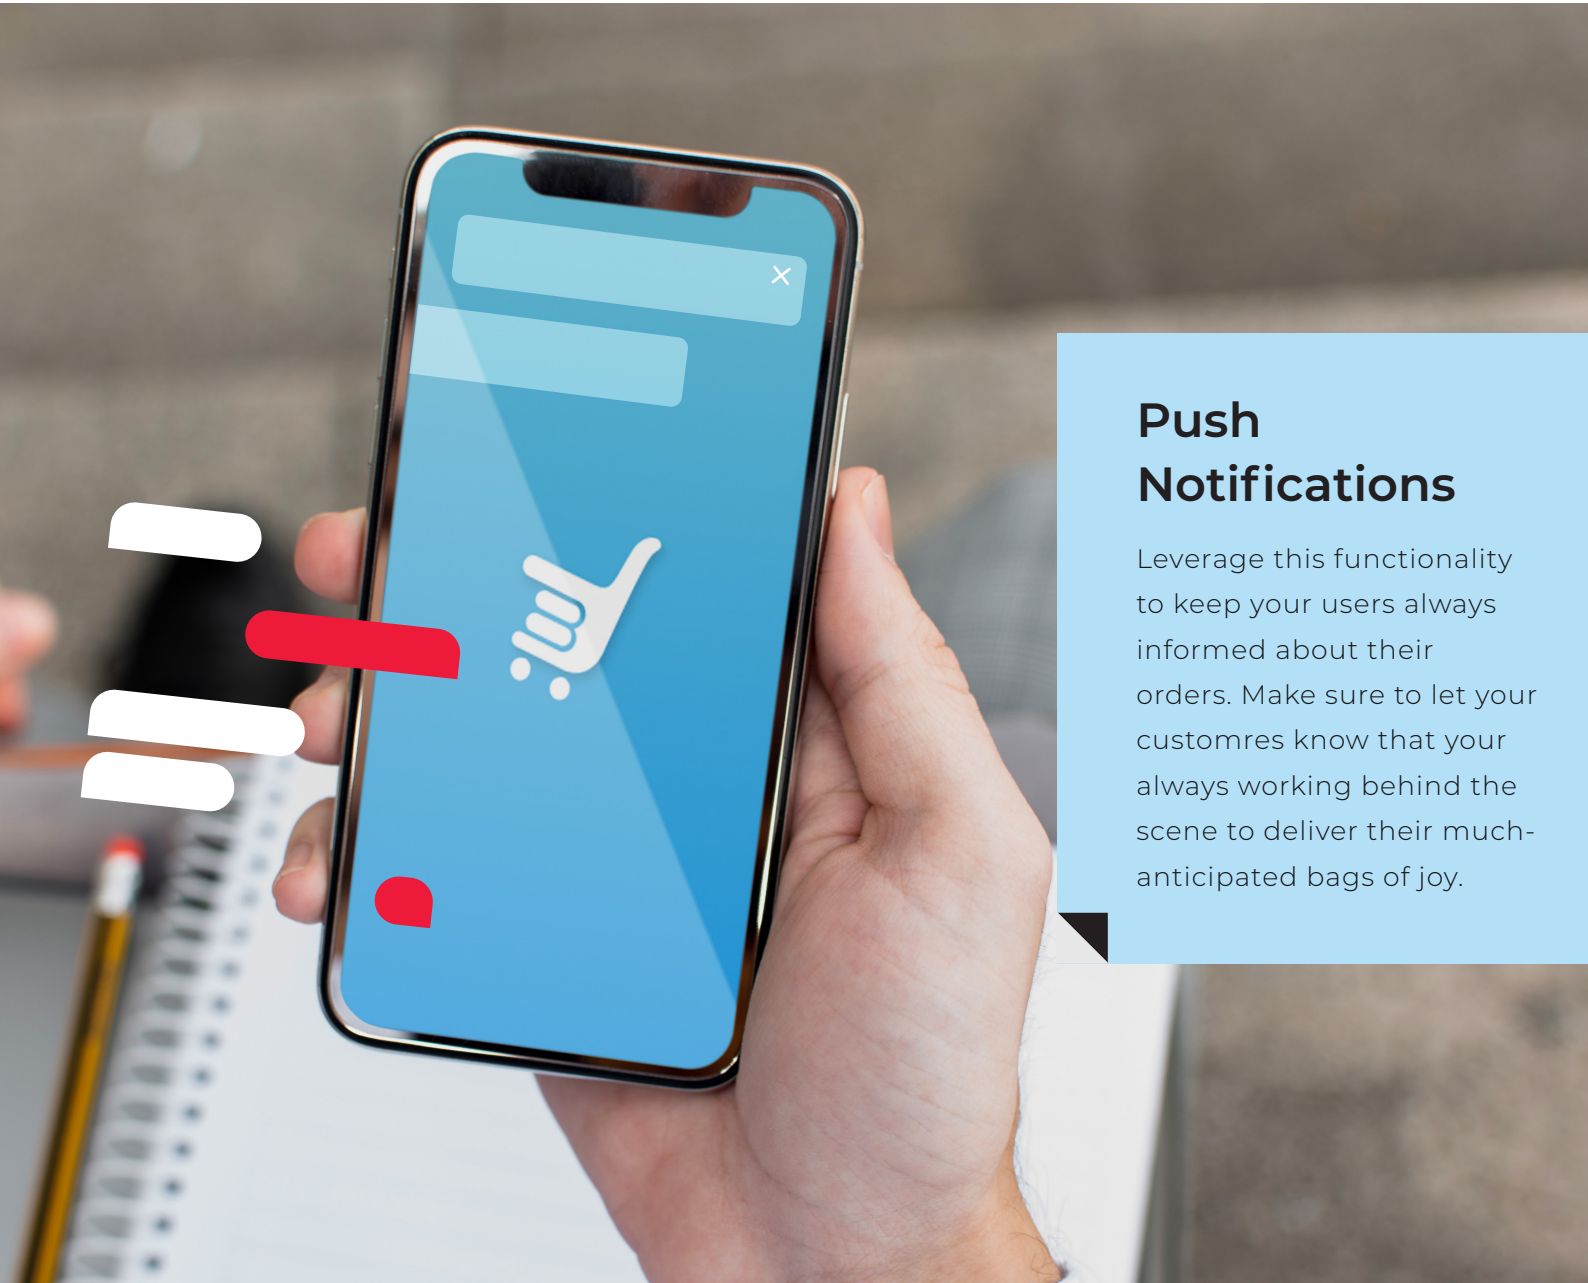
Push Notifications

Leverage this functionality to keep your users always informed about their orders. Make sure to let your customres know that your always working behind the scene to deliver their much-anticipated bags of joy.